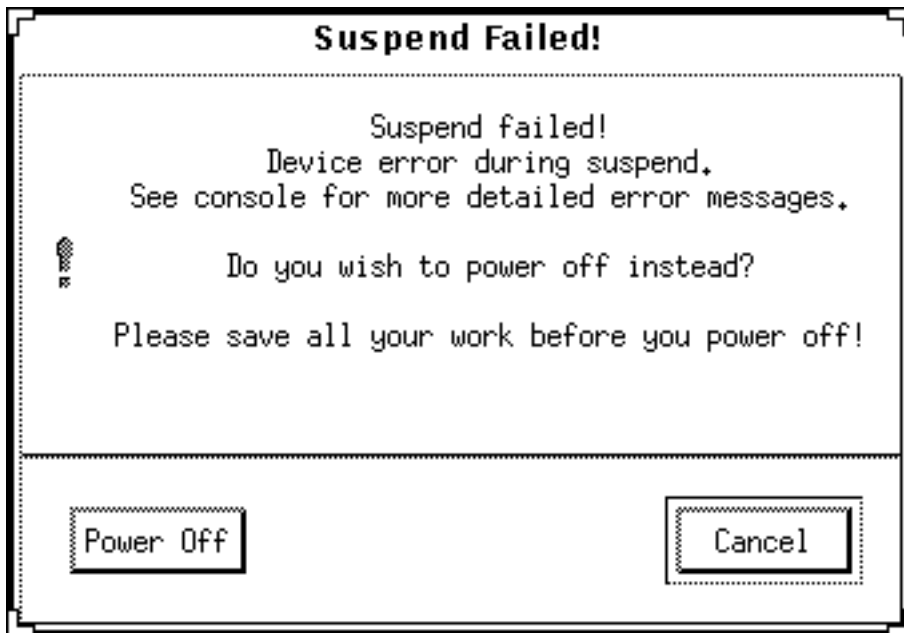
Suspend Failed!

Suspend failed!
Device error during suspend.
See console for more detailed error messages.

Do you wish to power off instead?

Please save all your work before you power off!

Power Off

Cancel